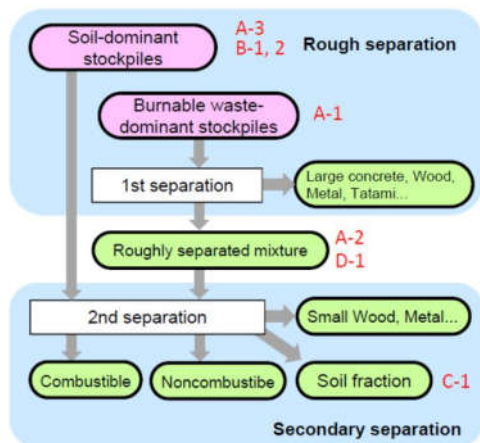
Soil-dominant stockpiles

A-3
B-1, 2

Rough separation

Burnable waste-dominant stockpiles

A-1

1st separation

Large concrete, Wood, Metal, Tatami...

Roughly separated mixture

A-2
D-1

2nd separation

Small Wood, Metal...

Combustible

Noncombustibe

Soil fraction

C-1

Secondary separation